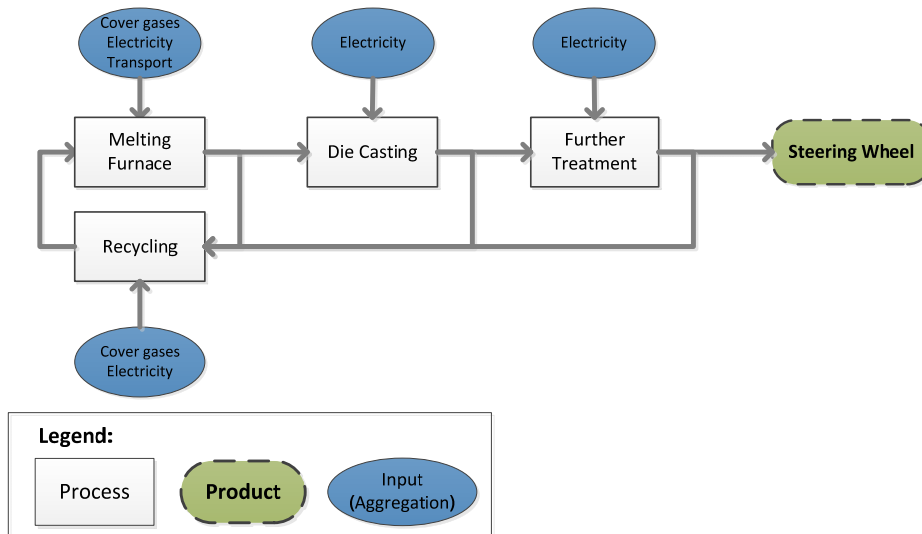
Cover gases
Electricity
Transport

Electricity

Electricity

Melting Furnace

Die Casting

Further Treatment

Steering Wheel

Recycling

Cover gases
Electricity

Legend:

Process

Product

Input
(Aggregation)